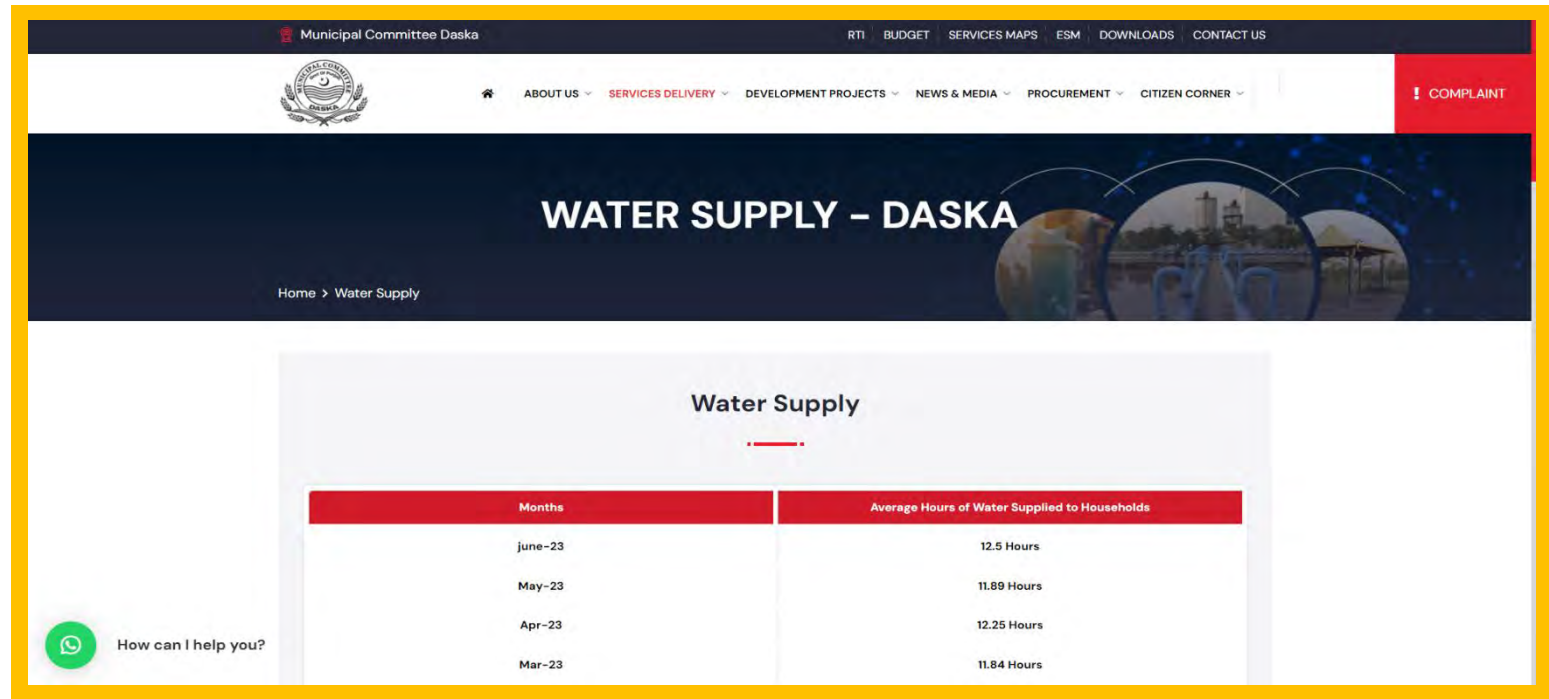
Municipal Committee Daska

RTI BUDGET SERVICES MAPS ESM DOWNLOADS CONTACT US

MUNICIPAL COMMITTEE DASKA

ABOUT US SERVICES DELIVERY DEVELOPMENT PROJECTS NEWS & MEDIA PROCUREMENT CITIZEN CORNER

! COMPLAINT

WATER SUPPLY - DASKA

Home > Water Supply

Water Supply

| Months | Average Hours of Water Supplied to Households |
|---|---|
| june-23 | 12.5 Hours |
| May-23 | 11.89 Hours |
| Apr-23 | 12.25 Hours |
| Mar-23 | 11.84 Hours |

How can I help you?